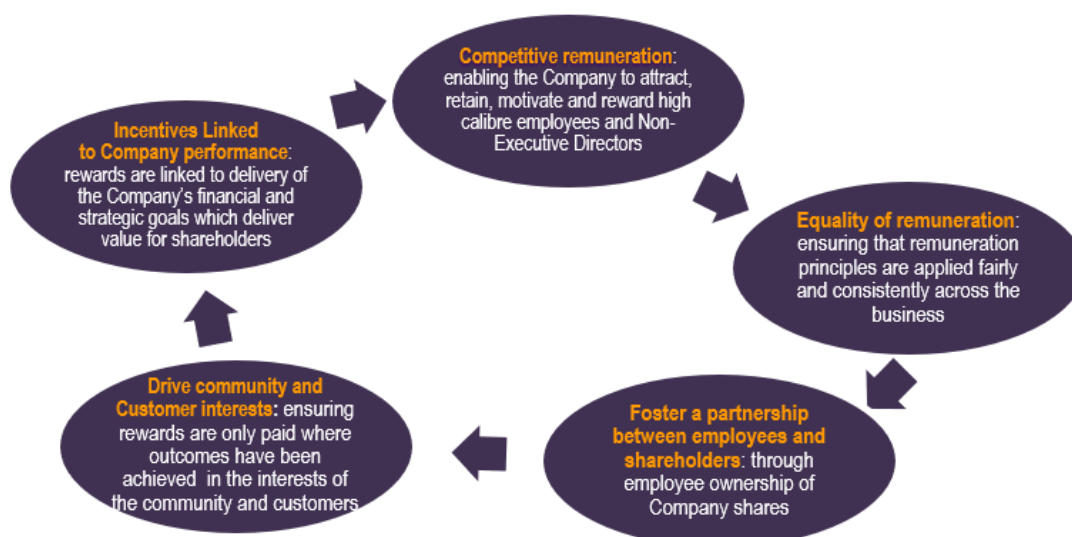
Competitive remuneration: enabling the Company to attract, retain, motivate and reward high calibre employees and Non-Executive Directors

Equality of remuneration: ensuring that remuneration principles are applied fairly and consistently across the business

Foster a partnership between employees and shareholders: through employee ownership of Company shares

Drive community and Customer interests: ensuring rewards are only paid where outcomes have been achieved in the interests of the community and customers

Incentives Linked to Company performance: rewards are linked to delivery of the Company's financial and strategic goals which deliver value for shareholders